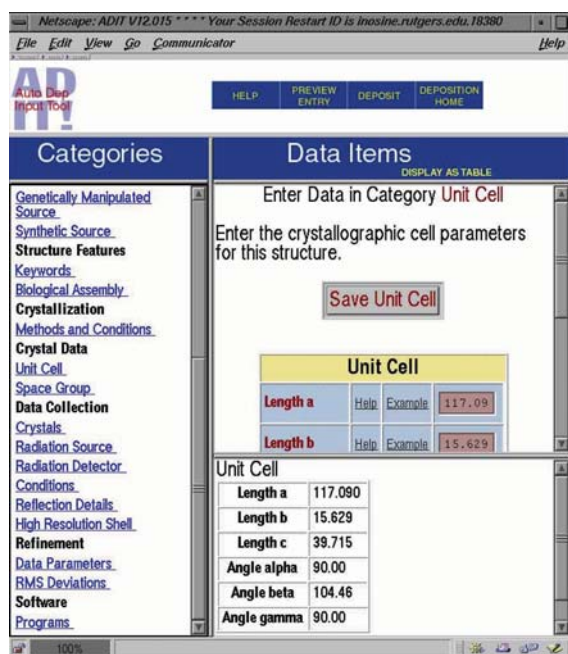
Netscape: ADIT V12.015 \* \* \* \* Your Session Restart ID is inosine.rutgers.edu.18380

File Edit View Go Communicator Help

ADIT
Auto Dep Input Tool

HELP PREVIEW ENTRY DEPOSIT DEPOSITION HOME

Categories

Data Items
DISPLAY AS TABLE

Genetically Manipulated Source
Synthetic Source
Structure Features
Keywords
Biological Assembly
Crystallization
Methods and Conditions
Crystal Data
Unit Cell
Space Group
Data Collection
Crystals
Radiation Source
Radiation Detector
Conditions
Reflection Details
High Resolution Shell
Refinement
Data Parameters
RMS Deviations
Software
Programs

Enter Data in Category Unit Cell

Enter the crystallographic cell parameters for this structure.

Save Unit Cell

| Unit Cell | | | |
|---|---|---|---|
| Length a | Help | Example | 117.09 |
| Length b | Help | Example | 15.629 |

Unit Cell

| Length a | 117.090 |
|---|---|
| Length b | 15.629 |
| Length c | 39.715 |
| Angle alpha | 90.00 |
| Angle beta | 104.46 |
| Angle gamma | 90.00 |

100%